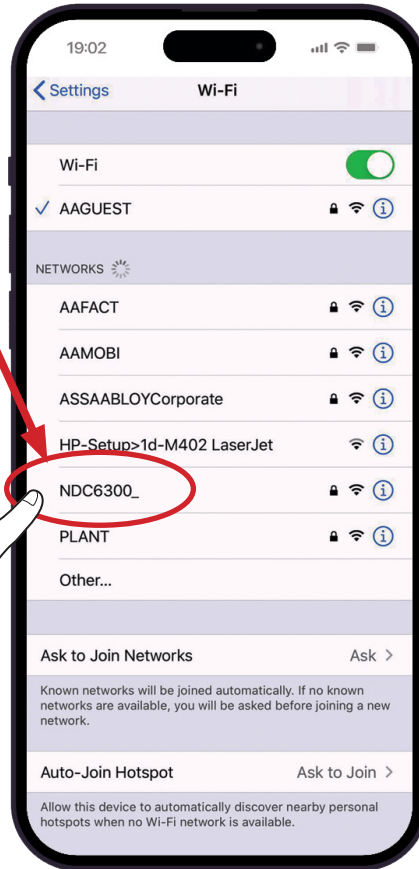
19:02

Settings Wi-Fi

Wi-Fi

AAGUEST

NETWORKS

AAFACT

AAMOBI

ASSAABLOYCorporate

HP-Setup>1d-M402 LaserJet

NDC6300_

PLANT

Other...

Ask to Join Networks Ask

Known networks will be joined automatically. If no known networks are available, you will be asked before joining a new network.

Auto-Join Hotspot Ask to Join

Allow this device to automatically discover nearby personal hotspots when no Wi-Fi network is available.